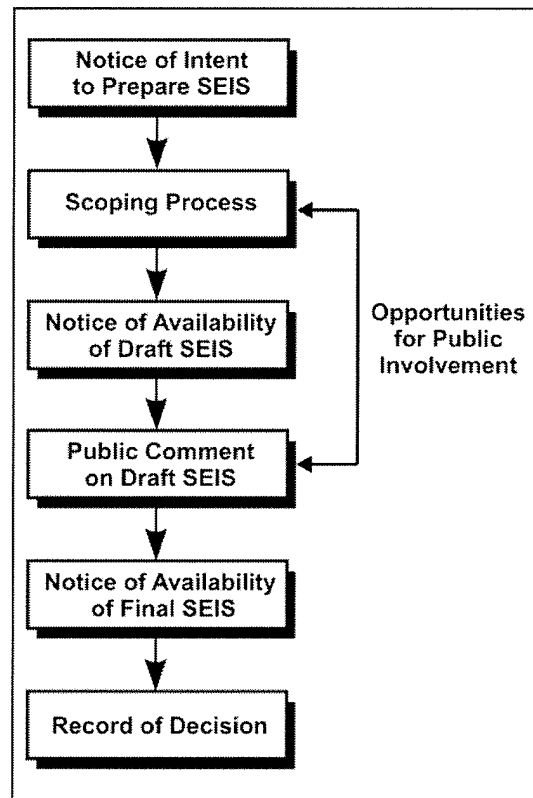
Notice of Intent to Prepare SEIS

Scoping Process

Notice of Availability of Draft SEIS

Opportunities for Public Involvement

Public Comment on Draft SEIS

Notice of Availability of Final SEIS

Record of Decision